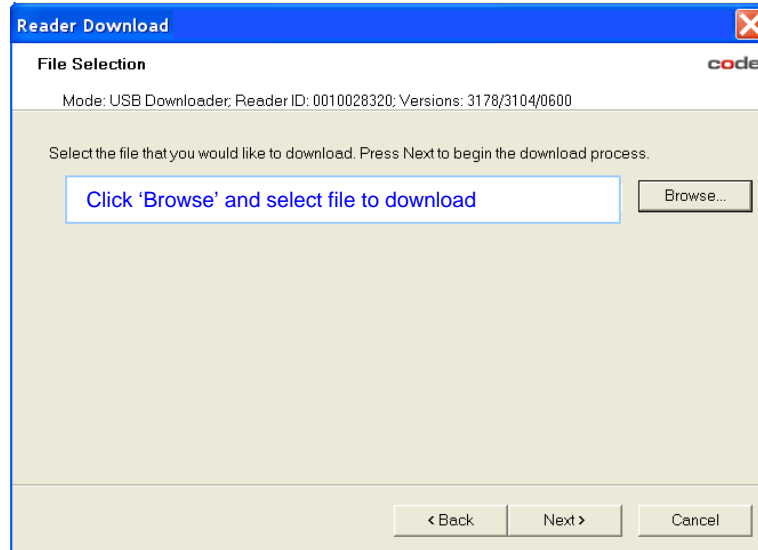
Reader Download

File Selection

code

Mode: USB Downloader; Reader ID: 0010028320; Versions: 3178/3104/0600

Select the file that you would like to download. Press Next to begin the download process.

Click ‘Browse’ and select file to download

Browse...

< Back

Next >

Cancel